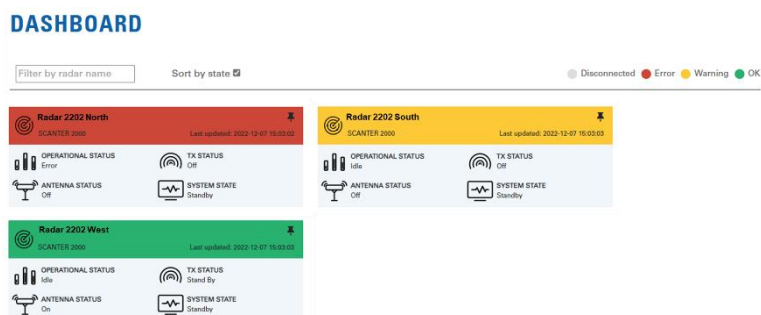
DASHBOARD

Filter by radar name

Sort by state

Disconnected Error Warning OK

Radar 2202 North
SCANTER 2000
Last updated: 2022-12-07 15:03:02
OPERATIONAL STATUS
Error
TX STATUS
Off
ANTENNA STATUS
Off
SYSTEM STATE
Standby

Radar 2202 South
SCANTER 2000
Last updated: 2022-12-07 15:03:03
OPERATIONAL STATUS
Idle
TX STATUS
Off
ANTENNA STATUS
Off
SYSTEM STATE
Standby

Radar 2202 West
SCANTER 2000
Last updated: 2022-12-07 15:03:03
OPERATIONAL STATUS
Idle
TX STATUS
Stand By
ANTENNA STATUS
On
SYSTEM STATE
Standby